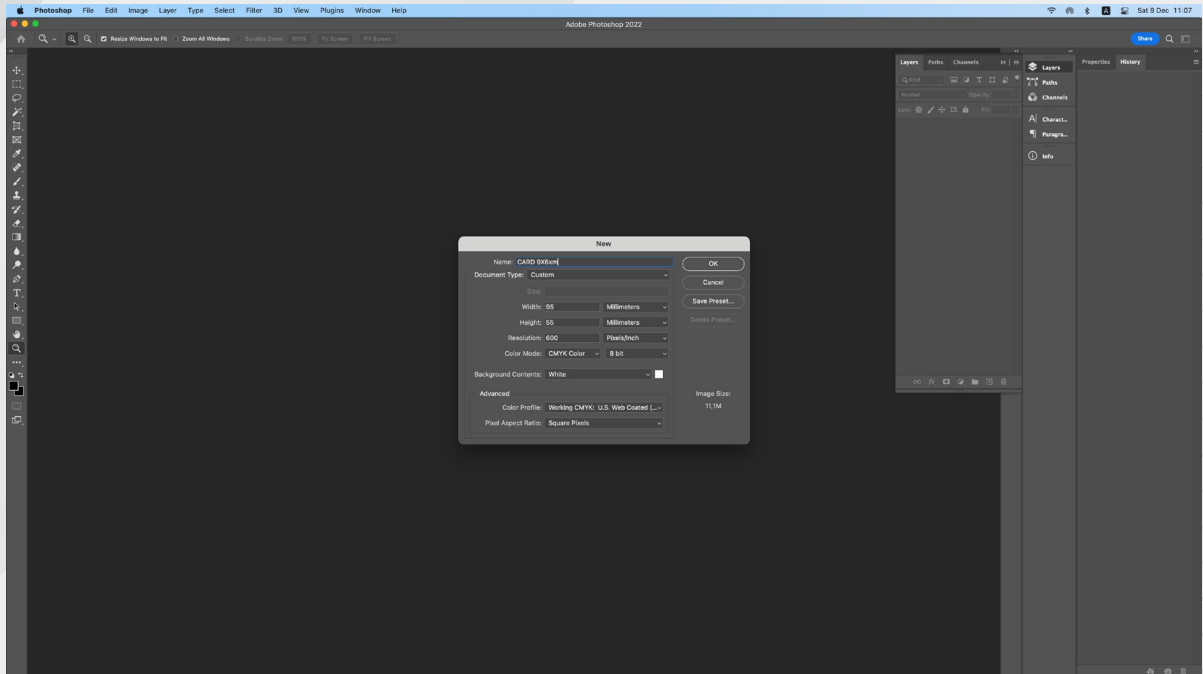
Photoshop File Edit Image Layer Type Select Filter 3D View Plugins Window Help

Sat 9 Dec 11:07

Adobe Photoshop 2022

Resize Windows to Fit Zoom All Windows Scrubby Zoom 100% Fit Screen Fill Screen

Share

Layers Paths Channels

Kind

Normal Opacity:

Lock: Fill:

Layers
Paths
Channels
Charact...
Paragra...
Info

Properties History

New

Name: CARD 9X6xm

Document Type: Custom

Size:

Width: 95 Millimeters

Height: 55 Millimeters

Resolution: 600 Pixels/Inch

Color Mode: CMYK Color 8 bit

Background Contents: White

Advanced

Color Profile: Working CMYK: U.S. Web Coated (...

Pixel Aspect Ratio: Square Pixels

OK

Cancel

Save Preset...

Delete Preset...

Image Size:

11,1M